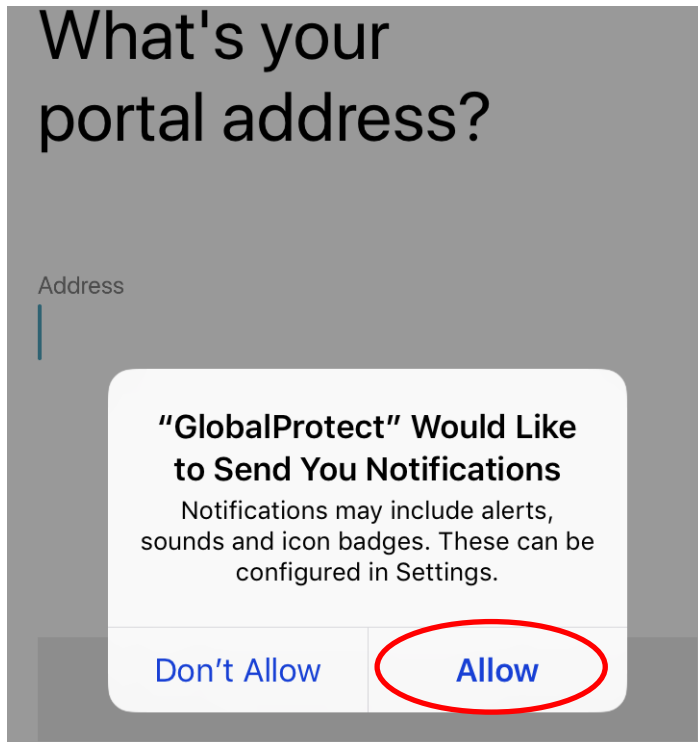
What's your portal address?

Address

“GlobalProtect” Would Like to Send You Notifications

Notifications may include alerts, sounds and icon badges. These can be configured in Settings.

Don’t Allow

Allow